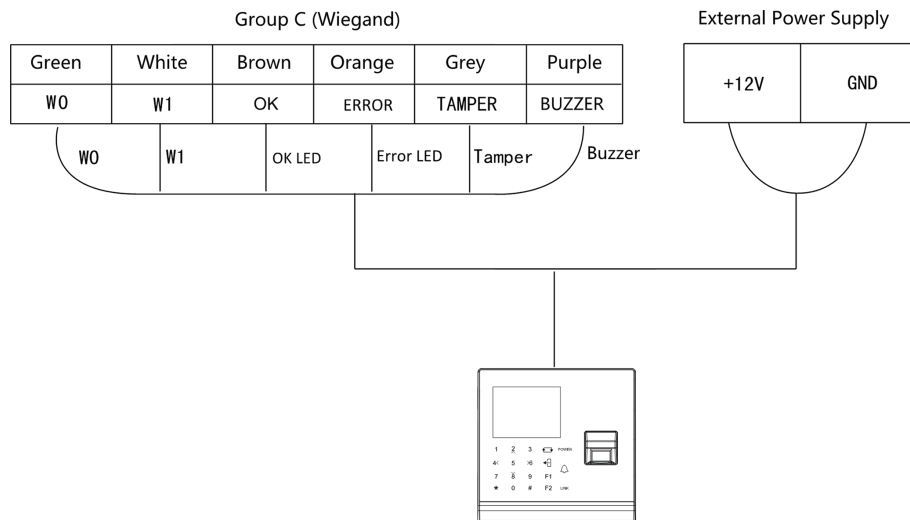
Group C (Wiegand)

| Green | White | Brown | Orange | Grey | Purple |
|---|---|---|---|---|---|
| W0 | W1 | OK | ERROR | TAMPER | BUZZER |

W0
W1
OK LED
Error LED
Tamper
Buzzer

External Power Supply

| +12V | GND |
|---|---|

1 2 3 POWER
4 5 6 
7 8 9 F1
* 0 # F2 LINK